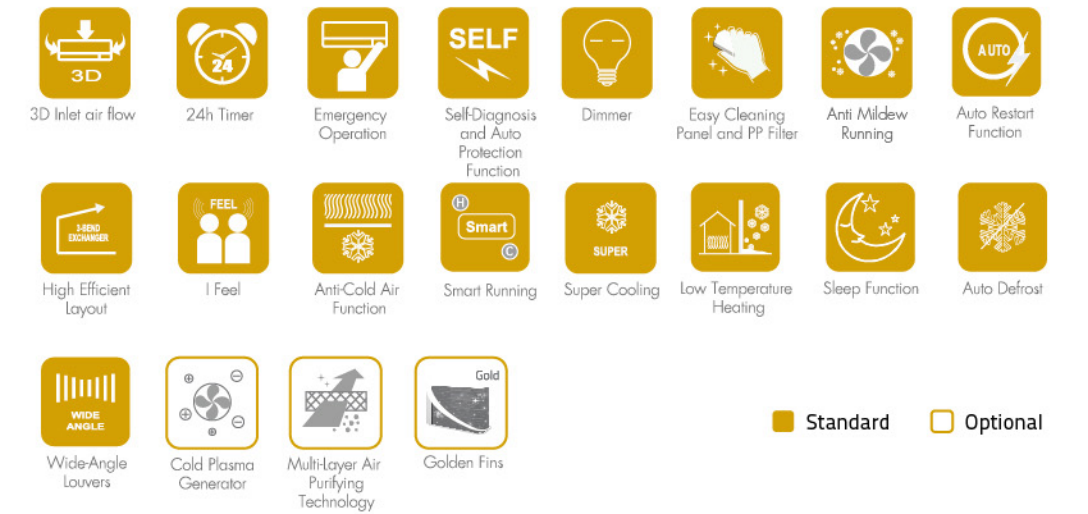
3D
3D Inlet air flow

24
24h Timer

Emergency Operation

SELF
Self-Diagnosis and Auto Protection Function

Dimmer

Easy Cleaning Panel and PP Filter

Anti Mildew Running

AUTO
Auto Restart Function

3-BEND EXCHANGER
High Efficient Layout

FEEL
I Feel

Anti-Cold Air Function

H
Smart
C
Smart Running

SUPER
Super Cooling

Low Temperature Heating

Sleep Function

Auto Defrost

WIDE ANGLE
Wide-Angle Louvers

Cold Plasma Generator

Multi-Layer Air Purifying Technology

Gold
Golden Fins

Standard
Optional